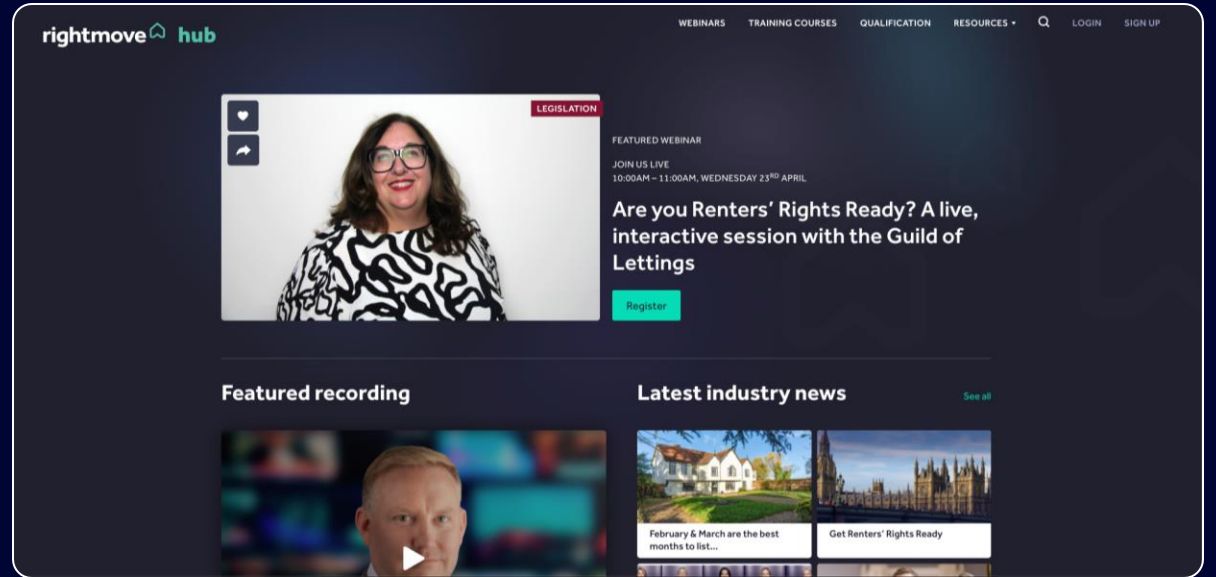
rightmove hub

WEBINARS TRAINING COURSES QUALIFICATION RESOURCES LOGIN SIGN UP

LEGISLATION

FEATURED WEBINAR

JOIN US LIVE
10:00AM – 11:00AM, WEDNESDAY 23$^{RD}$ APRIL

Are you Renters' Rights Ready? A live, interactive session with the Guild of Lettings

Register

Featured recording

Latest industry news

See all

February & March are the best months to list...

Get Renters' Rights Ready